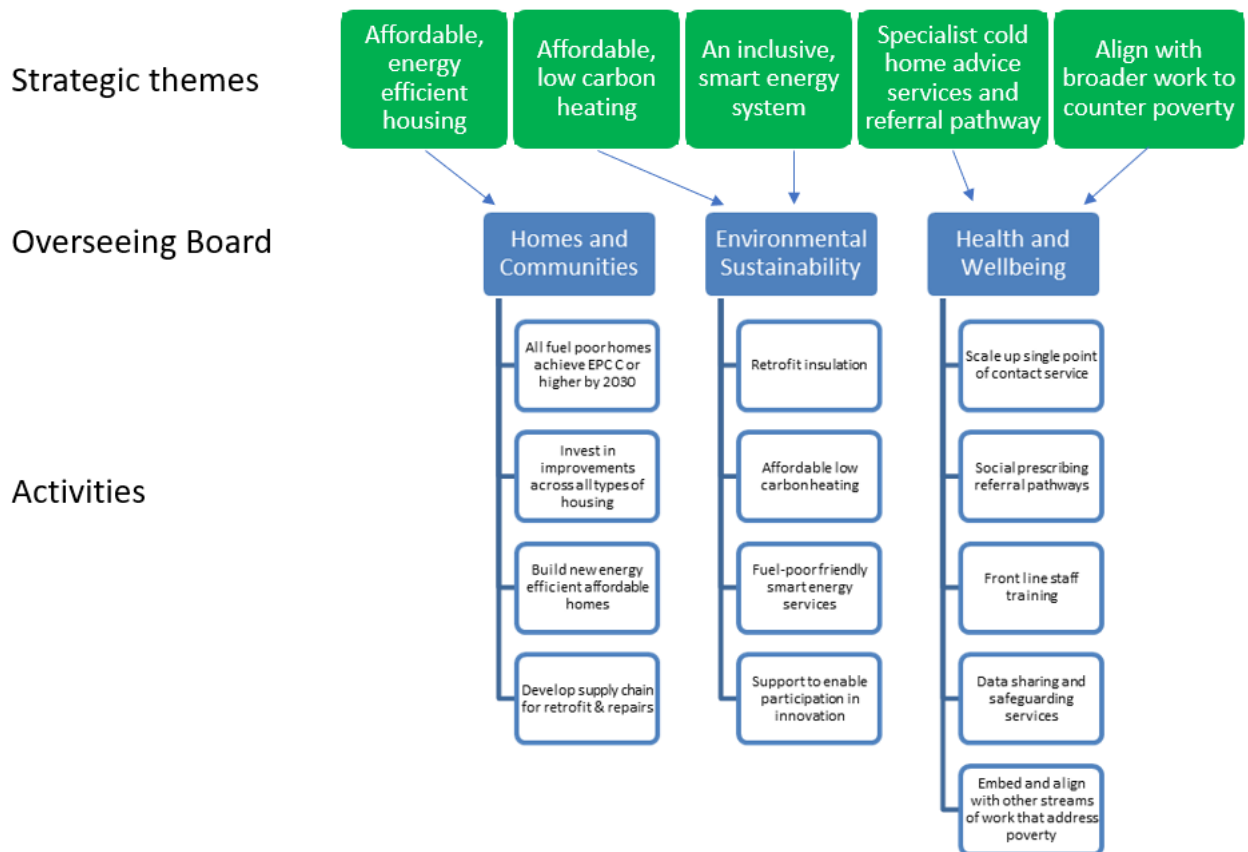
Strategic themes

Affordable, energy efficient housing

Affordable, low carbon heating

An inclusive, smart energy system

Specialist cold home advice services and referral pathway

Align with broader work to counter poverty

Overseeing Board

Homes and Communities

Environmental Sustainability

Health and Wellbeing

Activities

All fuel poor homes achieve EPC C or higher by 2030

Invest in improvements across all types of housing

Build new energy efficient affordable homes

Develop supply chain for retrofit & repairs

Retrofit insulation

Affordable low carbon heating

Fuel-poor friendly smart energy services

Support to enable participation in innovation

Scale up single point of contact service

Social prescribing referral pathways

Front line staff training

Data sharing and safeguarding services

Embed and align with other streams of work that address poverty